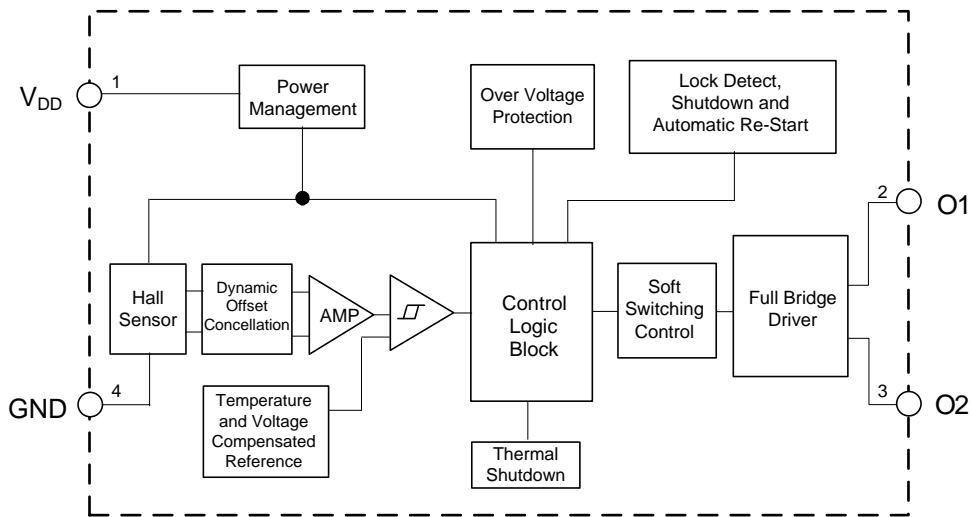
$V_{DD}$
1
Power Management
Over Voltage Protection
Lock Detect, Shutdown and Automatic Re-Start
2
O1
Hall Sensor
Dynamic Offset Concellation
AMP
Control Logic Block
Soft Switching Control
Full Bridge Driver
GND
4
Temperature and Voltage Compensated Reference
Thermal Shutdown
3
O2